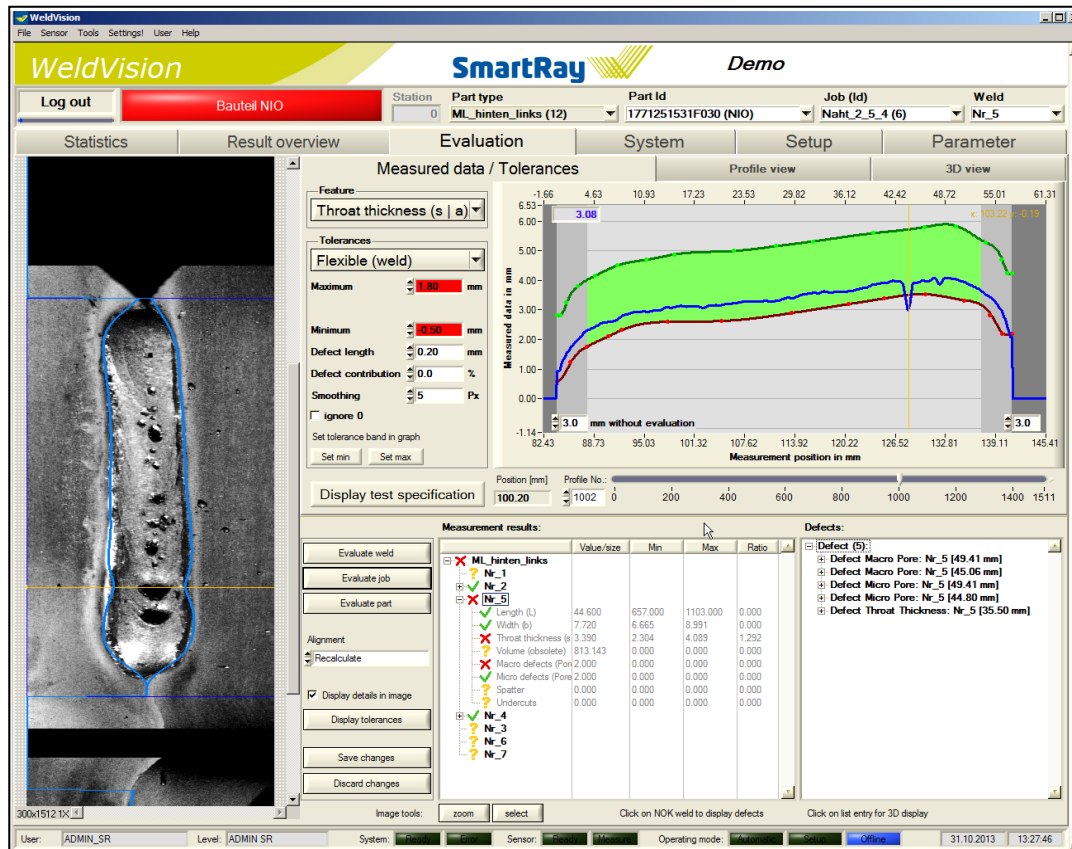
WeldVision

File Sensor Tools Settings! User Help

WeldVision

SmartRay

Demo

Log out

Bauteil NIO

Station
0

Part type
ML_hinten_links (12)

Part Id
1771251531F030 (NIO)

Job (Id)
Naht_2_5_4 (6)

Weld
Nr_5

Statistics | Result overview | Evaluation | System | Setup | Parameter

Measured data / Tolerances | Profile view | 3D view

Feature
Throat thickness (s | a)

Tolerances
Flexible (weld)

Maximum 1.80 mm

Minimum -0.50 mm

Defect length 0.20 mm

Defect contribution 0.0 %

Smoothing 5 Px

ignore 0

Set tolerance band in graph

Set min | Set max

Display test specification

-1.66 4.63 10.93 17.23 23.53 29.82 36.12 42.42 48.72 55.01 61.31

6.53 6.00 5.00 4.00 3.00 2.00 1.00 0.00 -1.14

3.08

x: 103.22 y: -0.19

Measured data in mm

3.0 mm without evaluation

3.0

82.43 88.73 95.03 101.32 107.62 113.92 120.22 126.52 132.81 139.11 145.41

Measurement position in mm

Position [mm]
100.20

Profile No.:
1002

0 200 400 600 800 1000 1200 1400 1511

Evaluate weld

Evaluate job

Evaluate part

Alignment

Recalculate

Display details in image

Display tolerances

Save changes

Discard changes

Measurement results:

| | Value/size | Min | Max | Ratio |
|---|---|---|---|---|
| ML_hinten_links | | | | |
| Nr_1 | | | | |
| Nr_2 | | | | |
| Nr_5 | | | | |
| Length (L) | 44.600 | 657.000 | 1103.000 | 0.000 |
| Width (b) | 7.720 | 6.665 | 8.991 | 0.000 |
| Throat thickness (s | 3.390 | 2.304 | 4.089 | 1.292 |
| Volume (obsolete) | 813.143 | 0.000 | 0.000 | 0.000 |
| Macro defects (Pore | 2.000 | 0.000 | 0.000 | 0.000 |
| Micro defects (Pore | 2.000 | 0.000 | 0.000 | 0.000 |
| Spatter | 0.000 | 0.000 | 0.000 | 0.000 |
| Undercuts | 0.000 | 0.000 | 0.000 | 0.000 |
| Nr_4 | | | | |
| Nr_3 | | | | |
| Nr_6 | | | | |
| Nr_7 | | | | |

Defects:

Defect (5):
Defect Macro Pore: Nr_5 [49.41 mm]
Defect Macro Pore: Nr_5 [45.06 mm]
Defect Micro Pore: Nr_5 [49.41 mm]
Defect Micro Pore: Nr_5 [44.80 mm]
Defect Throat Thickness: Nr_5 [35.50 mm]

300x1512 1X

Image tools: zoom select

Click on NOK weld to display defects

Click on list entry for 3D display

User: ADMIN_SR Level: ADMIN SR System: Ready Error Sensor: Ready Measure Operating mode: Automatic Setup Offline 31.10.2013 13:27:46